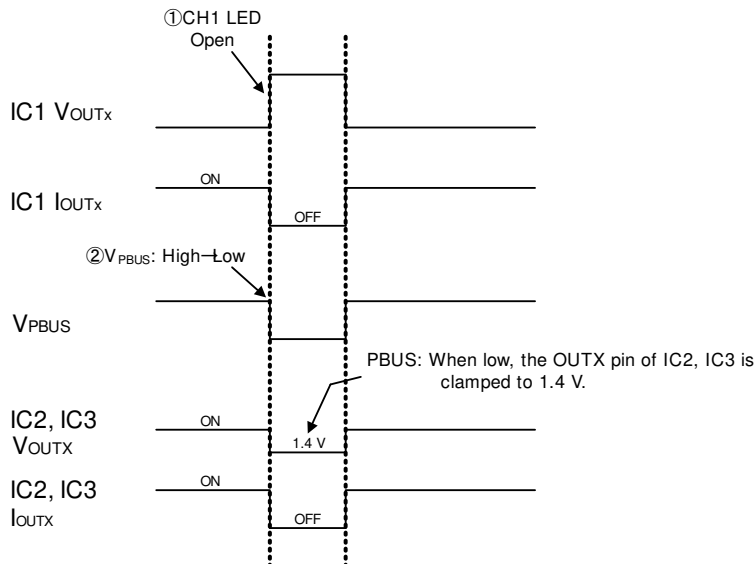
①CH1 LED Open

IC1 $V_{OUTx}$

IC1 $I_{OUTx}$

ON

OFF

②$V_{PBUS}$: High→Low

$V_{PBUS}$

PBUS: When low, the OUTX pin of IC2, IC3 is clamped to 1.4 V.

IC2, IC3 $V_{OUTX}$

ON

1.4 V

IC2, IC3 $I_{OUTX}$

ON

OFF